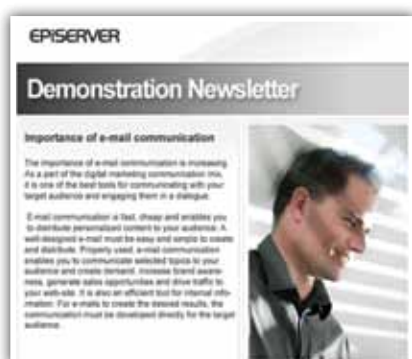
EPISERVER

Demonstration Newsletter

Importance of e-mail communication

The importance of e-mail communication is increasing. As a part of the digital marketing communication mix, it is one of the best tools for communicating with your target audience and engaging them in a dialogue.

E-mail communication is fast, cheap and enables you to distribute personalized content to your audience. A well-designed e-mail must be easy and simple to create and distribute. Properly used, e-mail communication enables you to communicate selected topics to your audience and create demand. Increase brand awareness, generate sales opportunities and drive traffic to your web-site. It is also an efficient tool for internal information. For e-mails to create the desired results, the communication must be developed directly for the target audience.